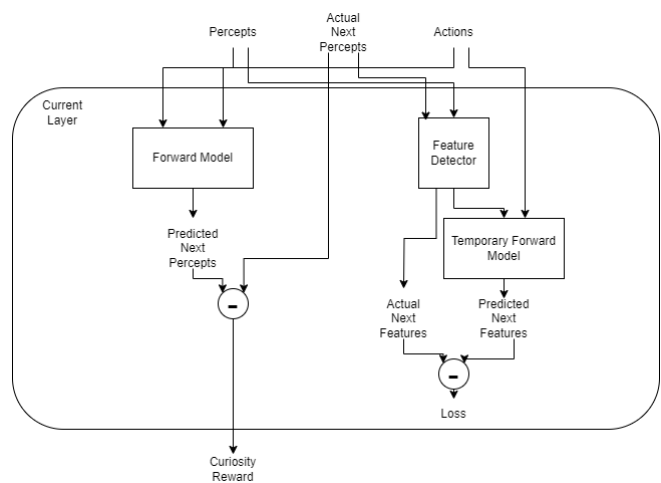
Percepts

Actual Next Percepts

Actions

Current Layer

Forward Model

Feature Detector

Temporary Forward Model

Predicted Next Percepts

-

Actual Next Features

Predicted Next Features

-

Loss

Curiosity Reward